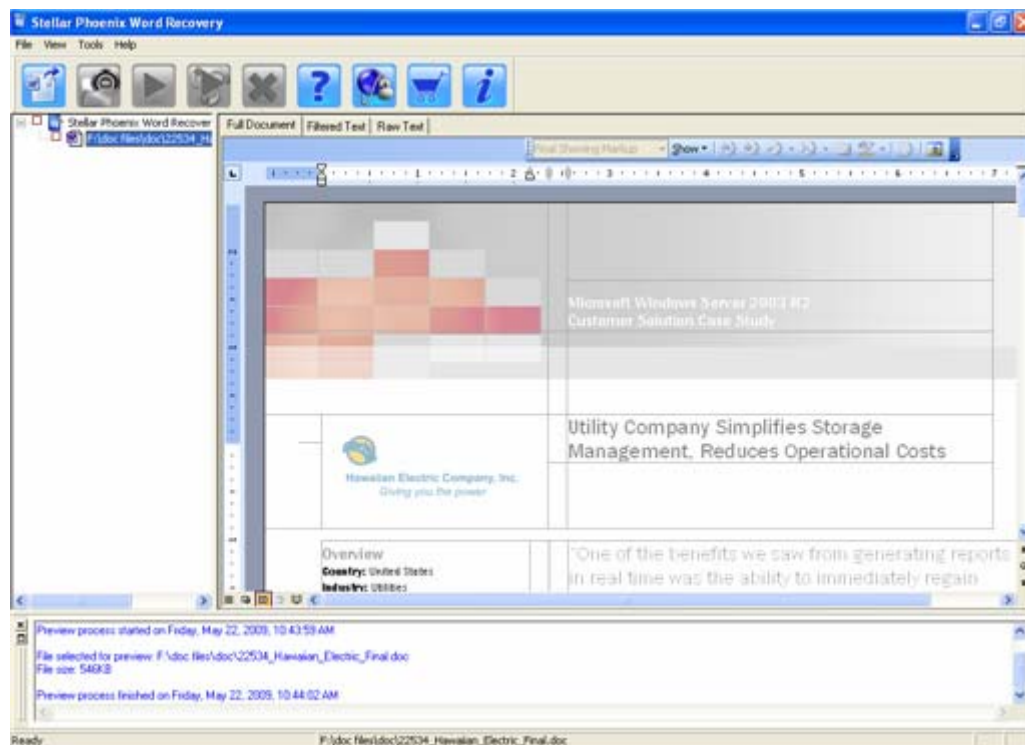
Stellar Phoenix Word Recovery

File View Tools Help

Stellar Phoenix Word Recover
F:\doc files\doc\22534_H

Full Document | Filtered Text | Raw Text

Final Showing Markup Show▾

Microsoft Windows Server 2003 R2
Customer Solution Case Study

Utility Company Simplifies Storage Management, Reduces Operational Costs

Hawaiian Electric Company, Inc.
Giving you the power

Overview
Country: United States
Industry: Utilities

"One of the benefits we saw from generating reports in real time was the ability to immediately regain

Preview process started on Friday, May 22, 2009, 10:43:59 AM

File selected for preview: F:\doc files\doc\22534_Hawaiian_Electric_Final.doc
File size: 546KB

Preview process finished on Friday, May 22, 2009, 10:44:02 AM

Ready
F:\doc files\doc\22534_Hawaiian_Electric_Final.doc